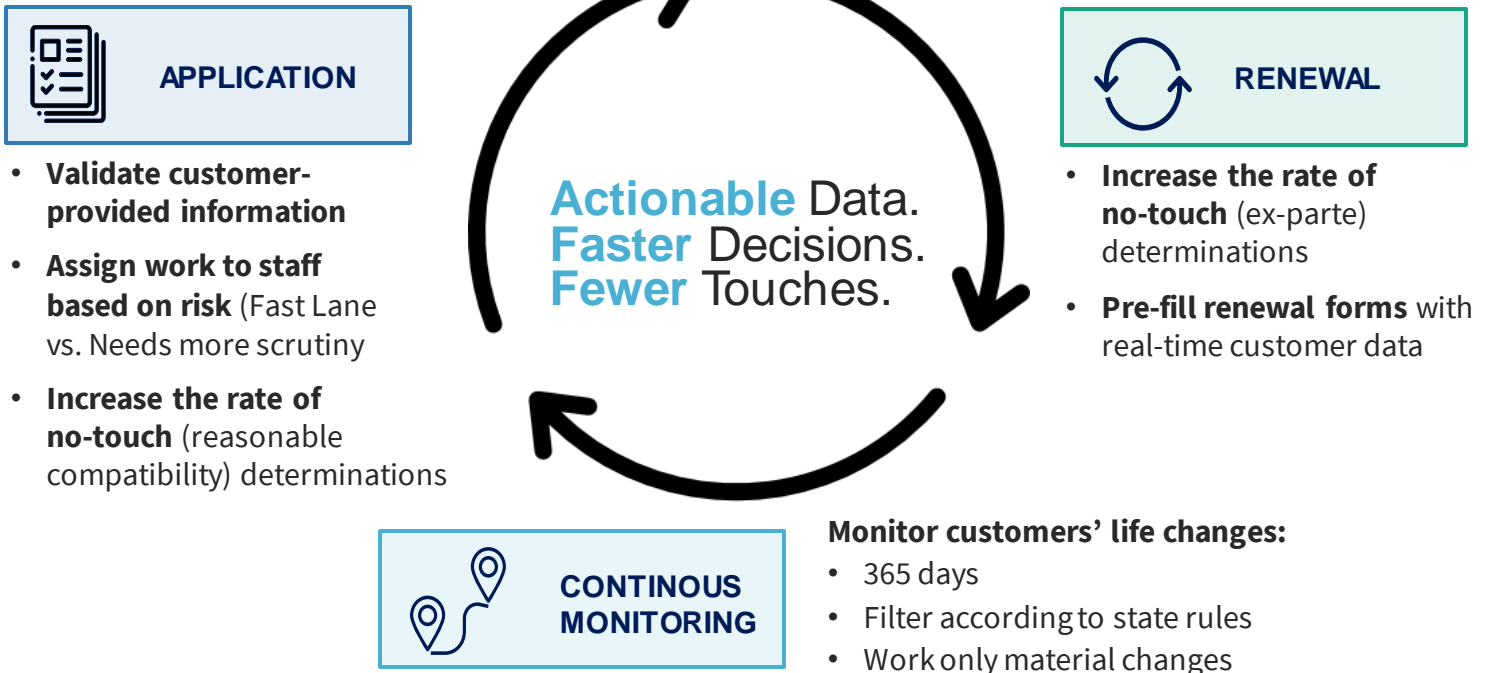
APPLICATION

- Validate customer-provided information
- Assign work to staff based on risk (Fast Lane vs. Needs more scrutiny
- Increase the rate of no-touch (reasonable compatibility) determinations

Actionable Data.
Faster Decisions.
Fewer Touches.

RENEWAL

- Increase the rate of no-touch (ex-parte) determinations
- Pre-fill renewal forms with real-time customer data

CONTINOUS MONITORING

Monitor customers' life changes:
- 365 days
- Filter according to state rules
- Work only material changes